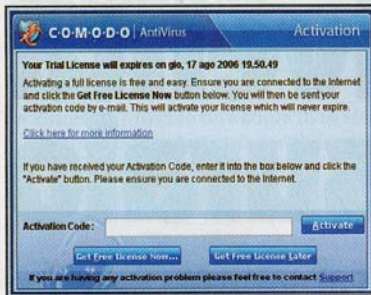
C·O·M·O·D·O | AntiVirus

Activation

Your Trial License will expires on gio, 17 ago 2006 19.50.49

Activating a full license is free and easy. Ensure you are connected to the Internet and click the Get Free License Now button below. You will then be sent your activation code by e-mail. This will activate your license which will never expire.

Click here for more information

If you have received your Activation Code, enter it into the box below and click the "Activate" button. Please ensure you are connected to the Internet.

Activation Code:

Activate

Get Free License Now...

Get Free License Later

If you are having any activation problem please feel free to contact Support